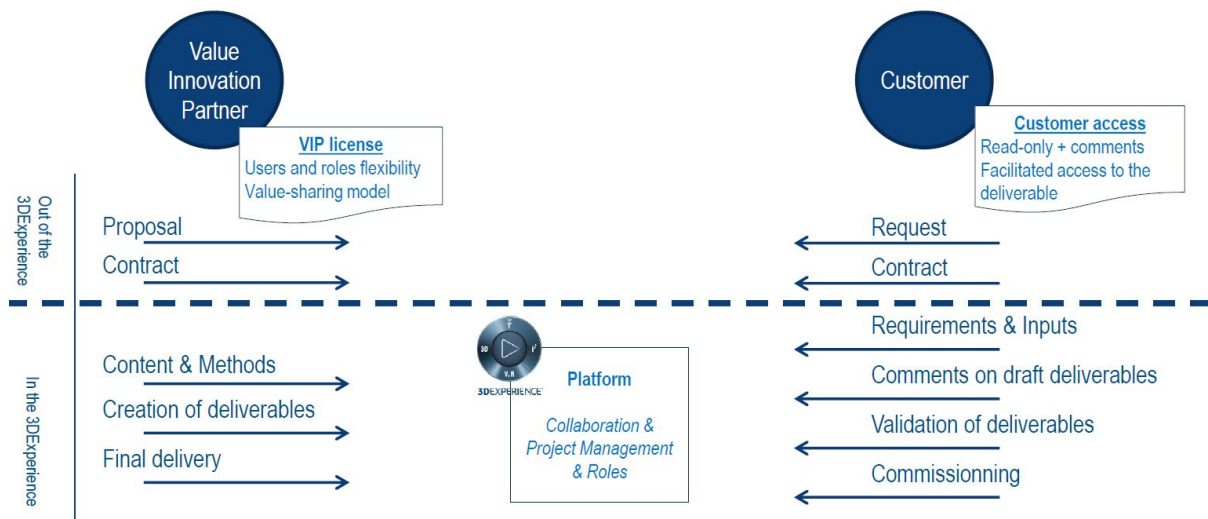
Value Innovation Partner

VIP license
Users and roles flexibility
Value-sharing model

Customer

Customer access
Read-only + comments
Facilitated access to the deliverable

Out of the 3DExperience

Proposal

Contract

Request

Contract

In the 3DExperience

Content & Methods

Creation of deliverables

Final delivery

3D V,R $i^{2}$

3DEXPERIENCE

Platform

Collaboration & Project Management & Roles

Requirements & Inputs

Comments on draft deliverables

Validation of deliverables

Commissionning